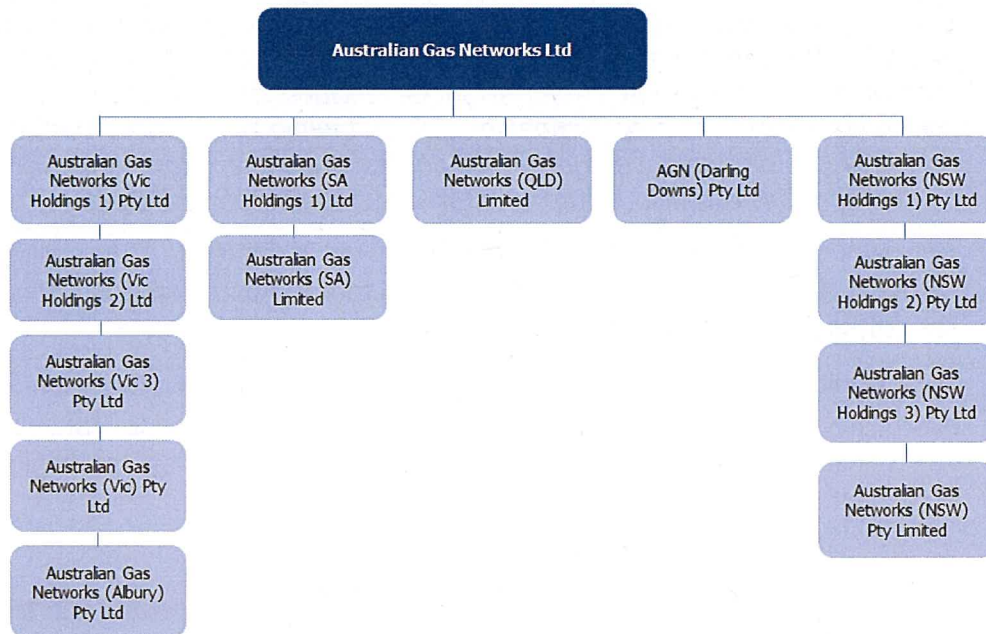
Australian Gas Networks Ltd

Australian Gas Networks (Vic Holdings 1) Pty Ltd

Australian Gas Networks (Vic Holdings 2) Ltd

Australian Gas Networks (Vic 3) Pty Ltd

Australian Gas Networks (Vic) Pty Ltd

Australian Gas Networks (Albury) Pty Ltd

Australian Gas Networks (SA Holdings 1) Ltd

Australian Gas Networks (SA) Limited

Australian Gas Networks (QLD) Limited

AGN (Darling Downs) Pty Ltd

Australian Gas Networks (NSW Holdings 1) Pty Ltd

Australian Gas Networks (NSW Holdings 2) Pty Ltd

Australian Gas Networks (NSW Holdings 3) Pty Ltd

Australian Gas Networks (NSW) Pty Limited